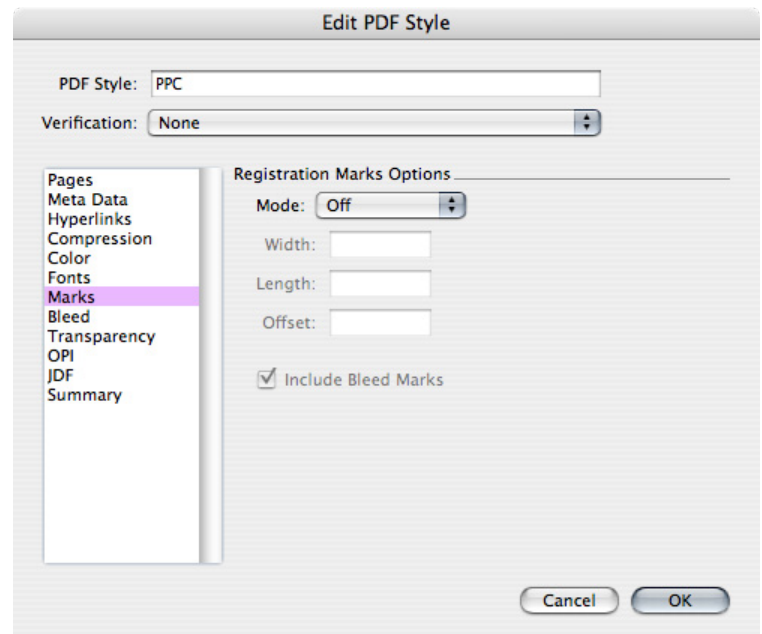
Edit PDF Style

PDF Style: PPC

Verification: None

Pages
Meta Data
Hyperlinks
Compression
Color
Fonts
Marks
Bleed
Transparency
OPI
JDF
Summary

Registration Marks Options

Mode: Off

Width:

Length:

Offset:

Include Bleed Marks

Cancel

OK